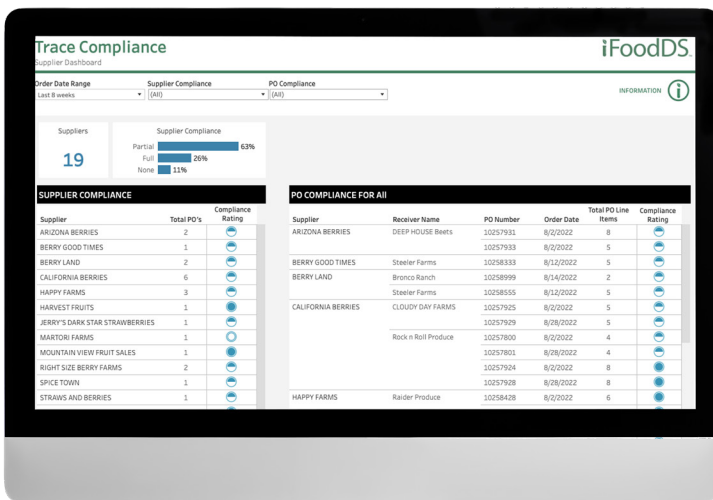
Trace Compliance
Supplier Dashboard

iFoodDS

Order Date Range
Last 8 weeks

Supplier Compliance
(All)

PO Compliance
(All)

INFORMATION

Suppliers
19

Supplier Compliance
Partial 63%
Full 26%
None 11%

SUPPLIER COMPLIANCE

| Supplier | Total PO's | Compliance Rating |
|---|---|---|
| ARIZONA BERRIES | 2 | |
| BERRY GOOD TIMES | 1 | |
| BERRY LAND | 2 | |
| CALIFORNIA BERRIES | 6 | |
| HAPPY FARMS | 3 | |
| HARVEST FRUITS | 1 | |
| JERRY'S DARK STAR STRAWBERRIES | 1 | |
| MARTORI FARMS | 1 | |
| MOUNTAIN VIEW FRUIT SALES | 1 | |
| RIGHT SIZE BERRY FARMS | 2 | |
| SPICE TOWN | 1 | |
| STRAWS AND BERRIES | 1 | |

PO COMPLIANCE FOR All

| Supplier | Receiver Name | PO Number | Order Date | Total PO Line Items | Compliance Rating |
|---|---|---|---|---|---|
| ARIZONA BERRIES | DEEP HOUSE Beets | 10257931 | 8/2/2022 | 8 | |
| | | 10257933 | 8/2/2022 | 5 | |
| BERRY GOOD TIMES | Steeler Farms | 10258333 | 8/12/2022 | 5 | |
| BERRY LAND | Bronco Ranch | 10258999 | 8/14/2022 | 2 | |
| | Steeler Farms | 10258555 | 8/12/2022 | 5 | |
| CALIFORNIA BERRIES | CLOUDY DAY FARMS | 10257925 | 8/2/2022 | 5 | |
| | | 10257929 | 8/28/2022 | 5 | |
| | Rock n Roll Produce | 10257800 | 8/2/2022 | 4 | |
| | | 10257801 | 8/28/2022 | 4 | |
| | | 10257924 | 8/2/2022 | 8 | |
| | | 10257928 | 8/28/2022 | 8 | |
| HAPPY FARMS | Raider Produce | 10258428 | 8/2/2022 | 6 | |